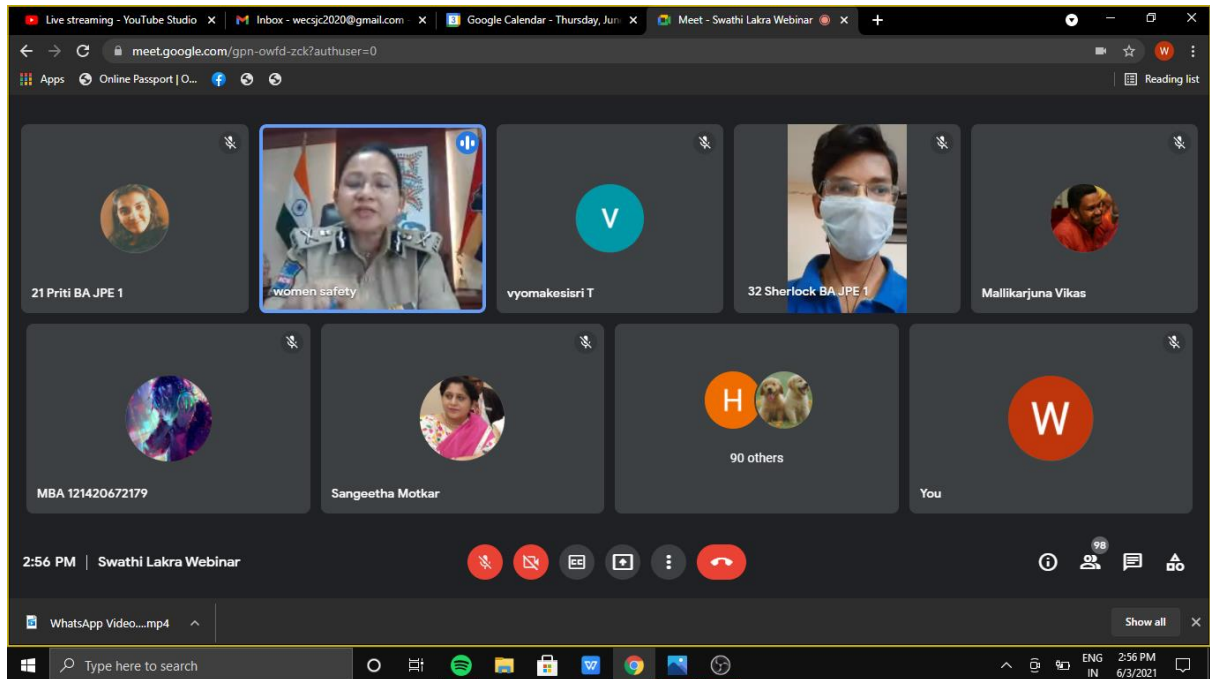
Live streaming - YouTube Studio ×
Inbox - wecsjc2020@gmail.com ×
Google Calendar - Thursday, Jun ×
Meet - Swathi Lakra Webinar ×
+

meet.google.com/gpn-owfd-zck?authuser=0

Apps  Online Passport | O...
Reading list

21 Priti BA JPE 1
women safety
V
vyomakesisri T
32 Sherlock BA JPE 1
Mallikarjuna Vikas

MBA 121420672179
Sangeetha Motkar
H
90 others
W
You

2:56 PM | Swathi Lakra Webinar

98

WhatsApp Video....mp4
Show all
×

Type here to search

ENG
IN
2:56 PM
6/3/2021